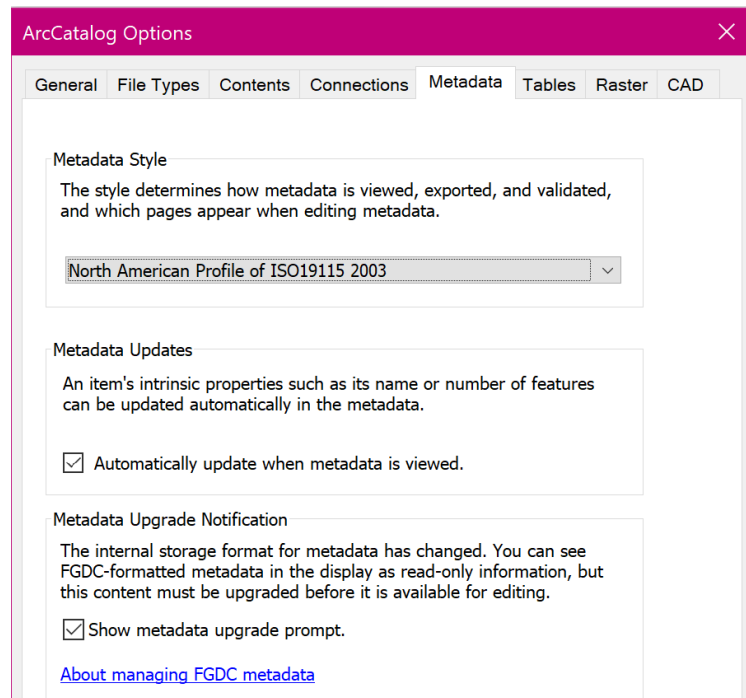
ArcCatalog Options

General | File Types | Contents | Connections | Metadata | Tables | Raster | CAD

Metadata Style

The style determines how metadata is viewed, exported, and validated, and which pages appear when editing metadata.

North American Profile of ISO19115 2003

Metadata Updates

An item's intrinsic properties such as its name or number of features can be updated automatically in the metadata.

☑ Automatically update when metadata is viewed.

Metadata Upgrade Notification

The internal storage format for metadata has changed. You can see FGDC-formatted metadata in the display as read-only information, but this content must be upgraded before it is available for editing.

☑ Show metadata upgrade prompt.

About managing FGDC metadata